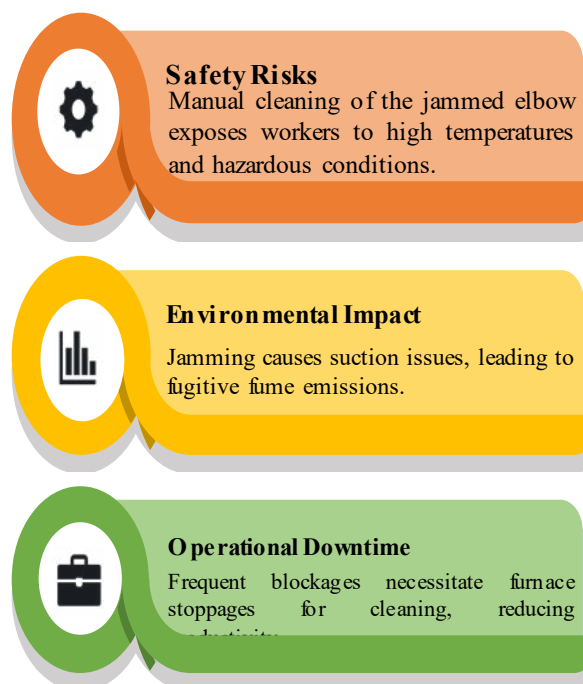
Safety Risks

Manual cleaning of the jammed elbow exposes workers to high temperatures and hazardous conditions.

Environmental Impact

Jamming causes suction issues, leading to fugitive fume emissions.

Operational Downtime

Frequent blockages necessitate furnace stoppages for cleaning, reducing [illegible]